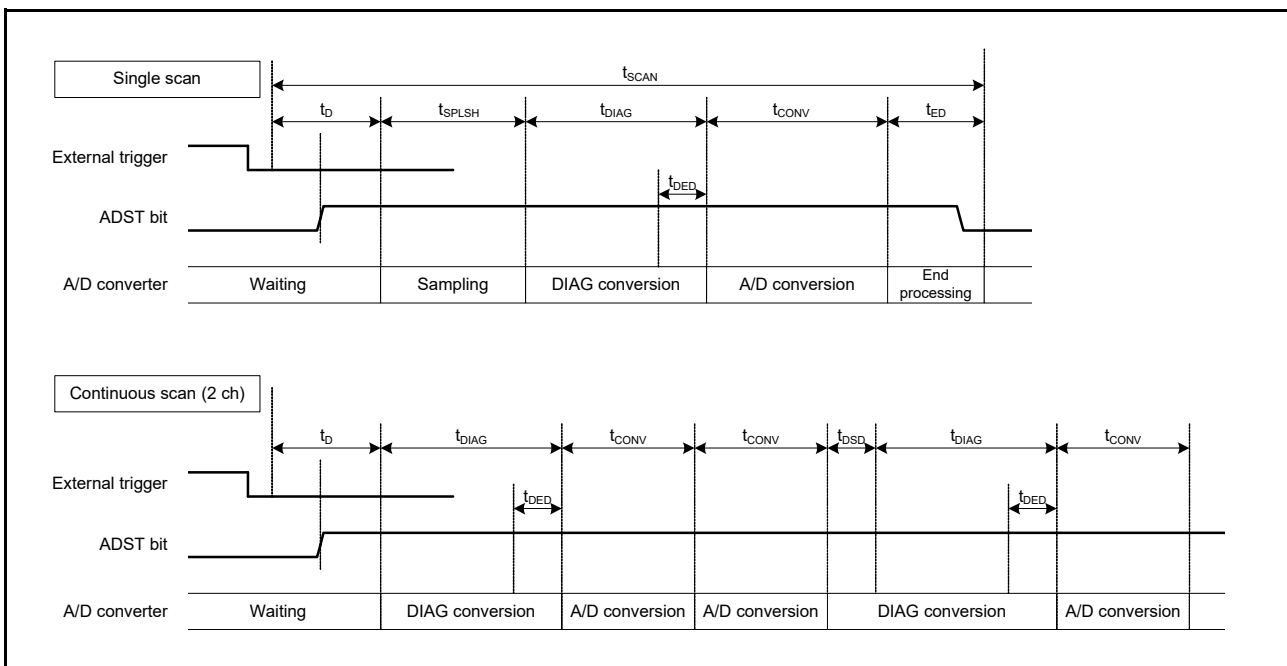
Single scan

$t_{SCAN}$

$t_{D}$ $t_{SPLSH}$ $t_{DIAG}$ $t_{CONV}$ $t_{ED}$

External trigger

$t_{DED}$

ADST bit

| A/D converter | Waiting | Sampling | DIAG conversion | A/D conversion | End processing |
|---|---|---|---|---|---|

Continuous scan (2 ch)

$t_{D}$ $t_{DIAG}$ $t_{CONV}$ $t_{CONV}$ $t_{DSD}$ $t_{DIAG}$ $t_{CONV}$

External trigger

$t_{DED}$ $t_{DED}$

ADST bit

| A/D converter | Waiting | DIAG conversion | A/D conversion | A/D conversion | DIAG conversion | A/D conversion |
|---|---|---|---|---|---|---|